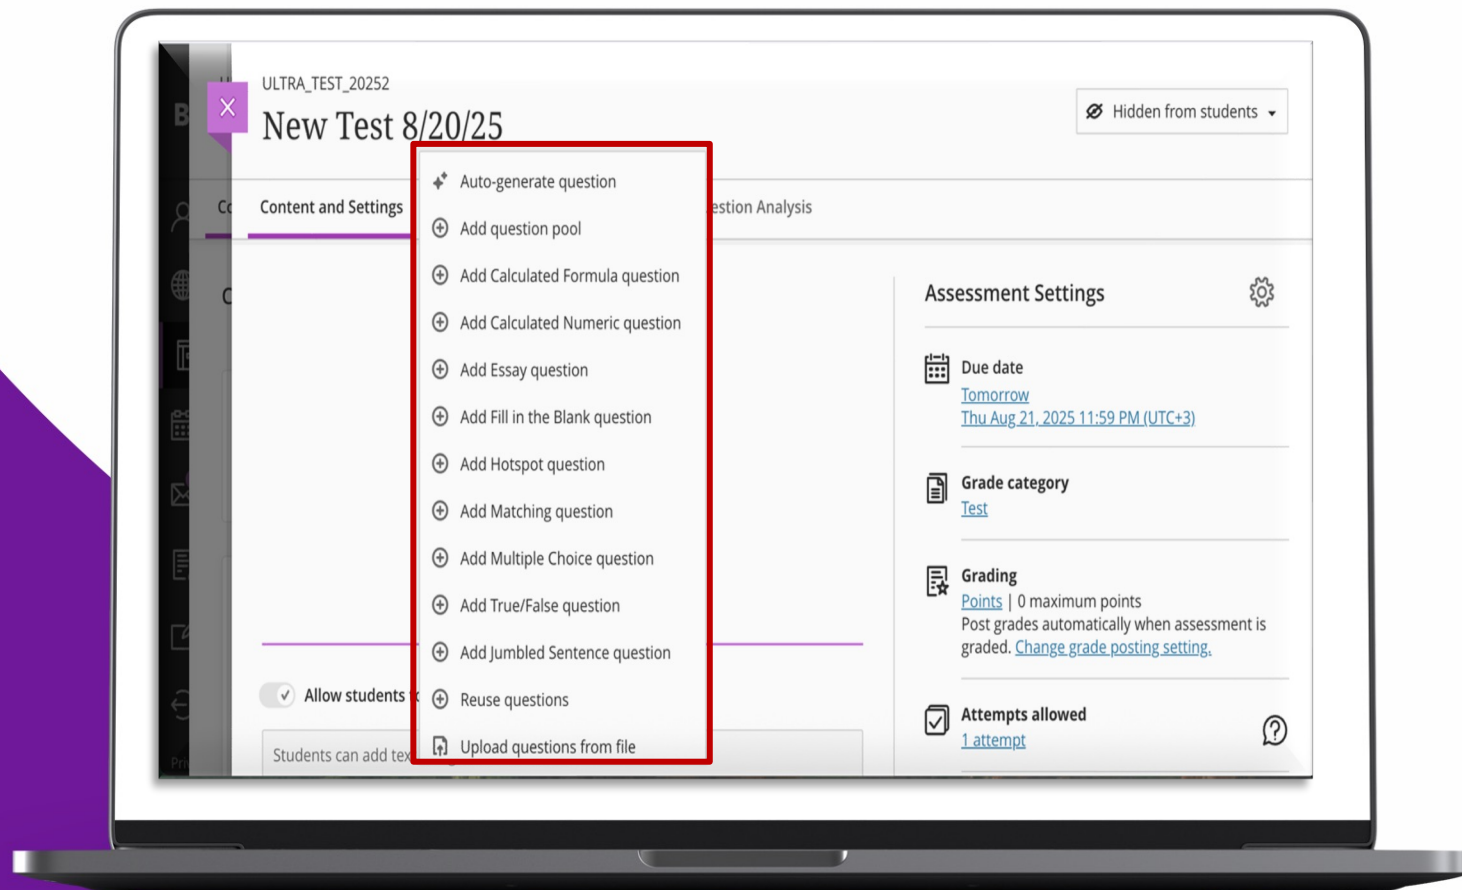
ULTRA_TEST_20252

New Test 8/20/25

Hidden from students

Content and Settings

estion Analysis

Auto-generate question

Add question pool

Add Calculated Formula question

Add Calculated Numeric question

Add Essay question

Add Fill in the Blank question

Add Hotspot question

Add Matching question

Add Multiple Choice question

Add True/False question

Add Jumbled Sentence question

Reuse questions

Upload questions from file

Allow students

Students can add tex

Assessment Settings

Due date
Tomorrow
Thu Aug 21, 2025 11:59 PM (UTC+3)

Grade category
Test

Grading
Points | 0 maximum points
Post grades automatically when assessment is graded. Change grade posting setting.

Attempts allowed
1 attempt